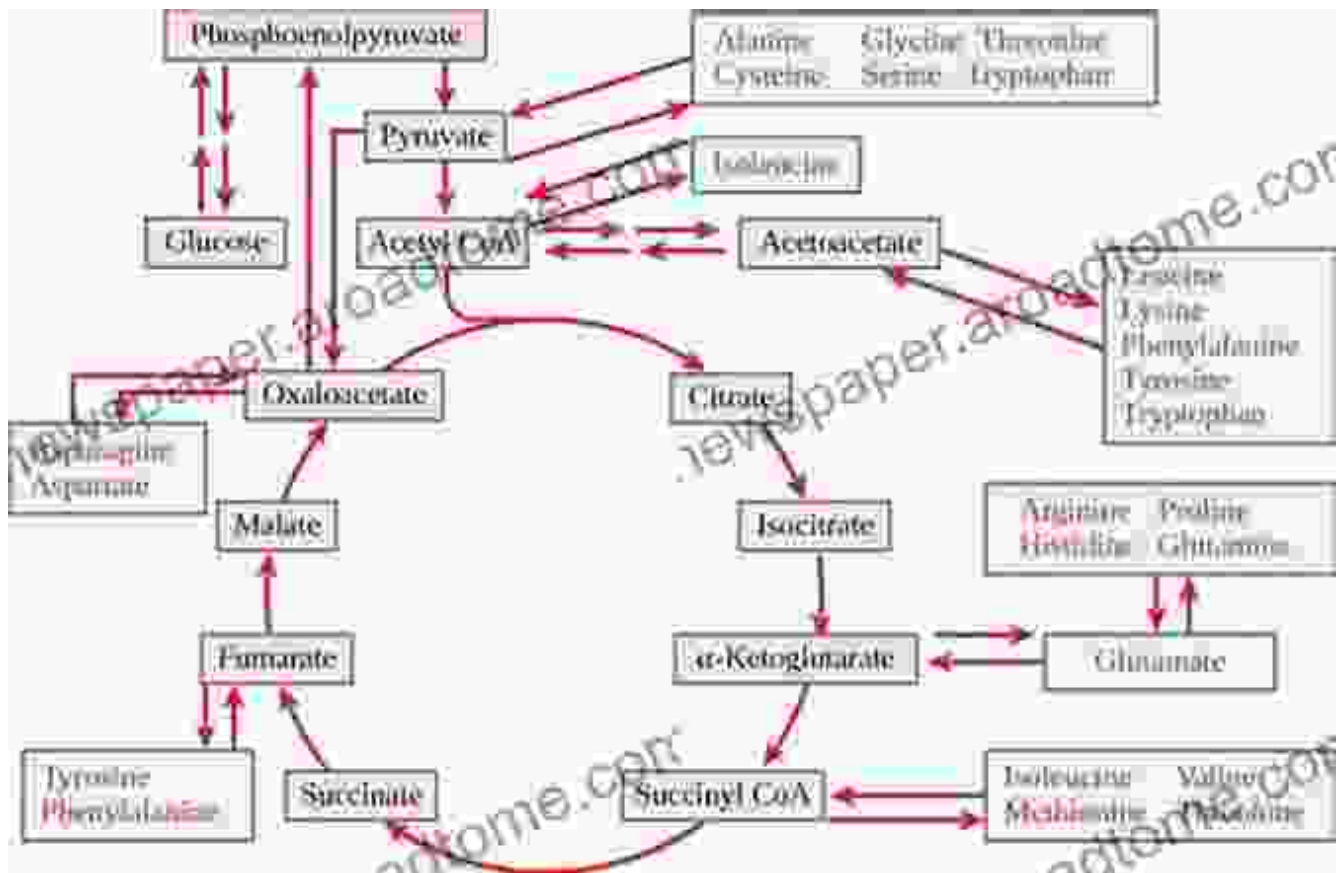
Phosphoenolpyruvate

Alanine Glycine Threonine
Cysteine Serine Tryptophan

Pyruvate

Isoleucine

Glucose

Acetyl CoA

Acetoacetate

Leucine
Lysine
Phenylalanine
Tyrosine
Tryptophan

Oxaloacetate

Citrate

Asparagine
Aspartate

Malate

Isocitrate

Arginine Proline
Histidine Glutamine

Fumarate

α-Ketoglutarate

Glutamate

Tyrosine
Phenylalanine

Succinate

Succinyl CoA

Isoleucine Valine
Methionine Threonine

newspaper.aroadtome.com